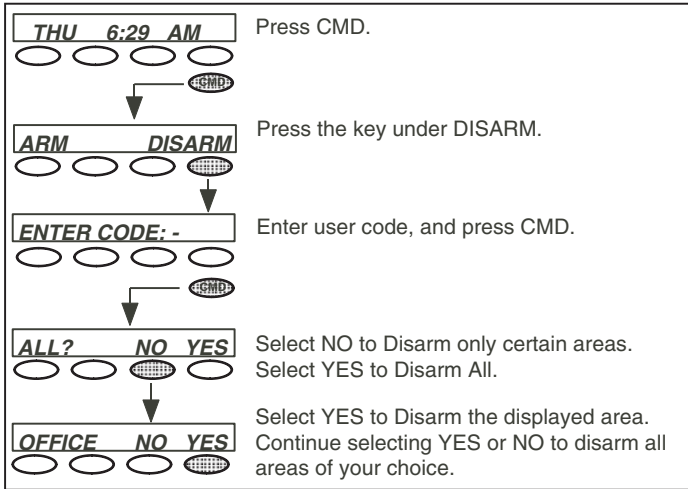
THU 6:29 AM

Press CMD.

CMD

ARM DISARM

Press the key under DISARM.

ENTER CODE: -

Enter user code, and press CMD.

CMD

ALL? NO YES

Select NO to Disarm only certain areas. Select YES to Disarm All.

OFFICE NO YES

Select YES to Disarm the displayed area. Continue selecting YES or NO to disarm all areas of your choice.